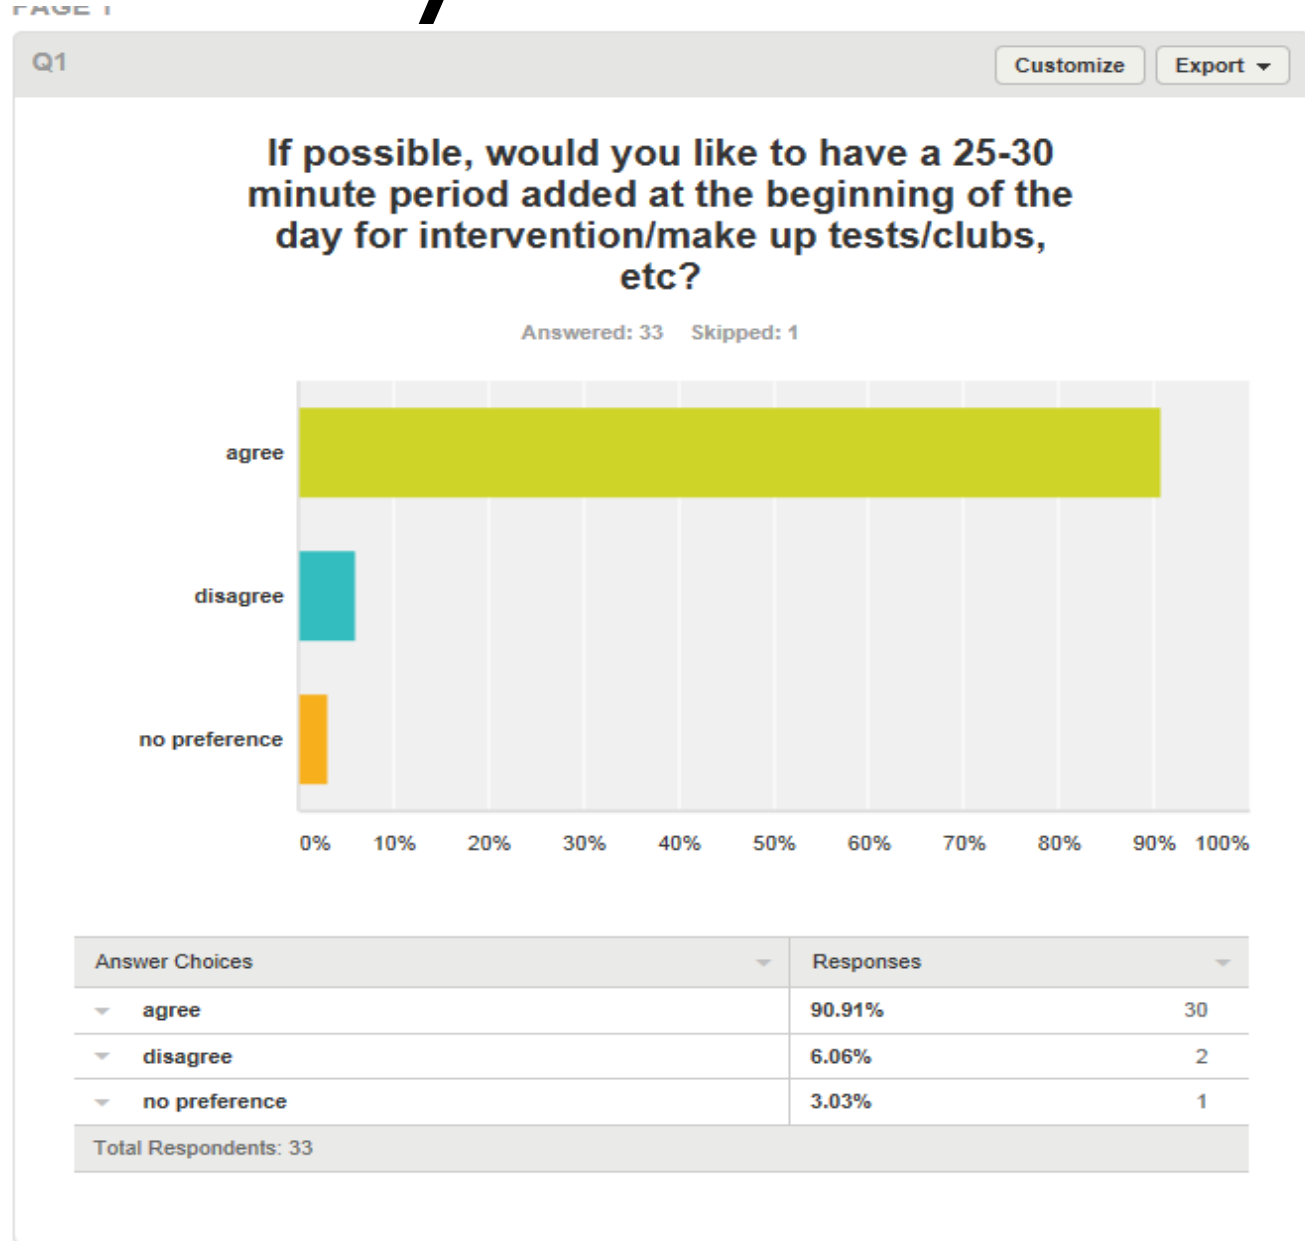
PAGE 1

Q1

Customize Export

If possible, would you like to have a 25-30 minute period added at the beginning of the day for intervention/make up tests/clubs, etc?

Answered: 33 Skipped: 1

agree

disagree

no preference

0% 10% 20% 30% 40% 50% 60% 70% 80% 90% 100%

| Answer Choices | Responses | |
|---|---|---|
| agree | 90.91% | 30 |
| disagree | 6.06% | 2 |
| no preference | 3.03% | 1 |
| Total Respondents: 33 | | |